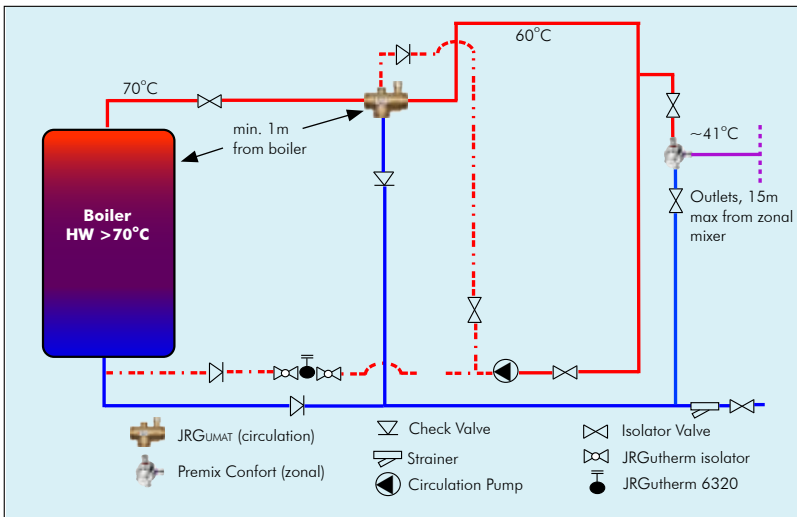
60°C

70°C

~41°C

min. 1m
from boiler

Boiler
HW >70°C

Outlets, 15m
max from zonal
mixer

JRGUMAT (circulation)

Premix Confort (zonal)

Check Valve

Strainer

Circulation Pump

Isolator Valve

JRGutherm isolator

JRGutherm 6320